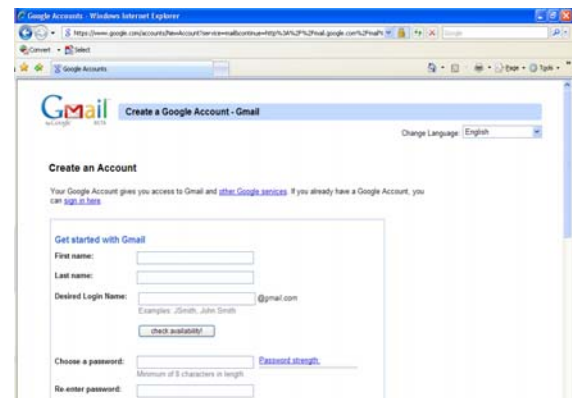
Google Accounts - Windows Internet Explorer

https://www.google.com/accounts/NewAccount?service=mail&continue=http%3A%2F%2Fmail.google.com%2Fmail%

Google

Convert Select

Google Accounts

Page Tools

Gmail by Google BETA

Create a Google Account - Gmail

Change Language: English

Create an Account

Your Google Account gives you access to Gmail and other Google services. If you already have a Google Account, you can sign in here.

Get started with Gmail

First name:

Last name:

Desired Login Name: @gmail.com

Examples: JSmith, John.Smith

check availability!

Choose a password: Password strength:

Minimum of 8 characters in length.

Re-enter password: